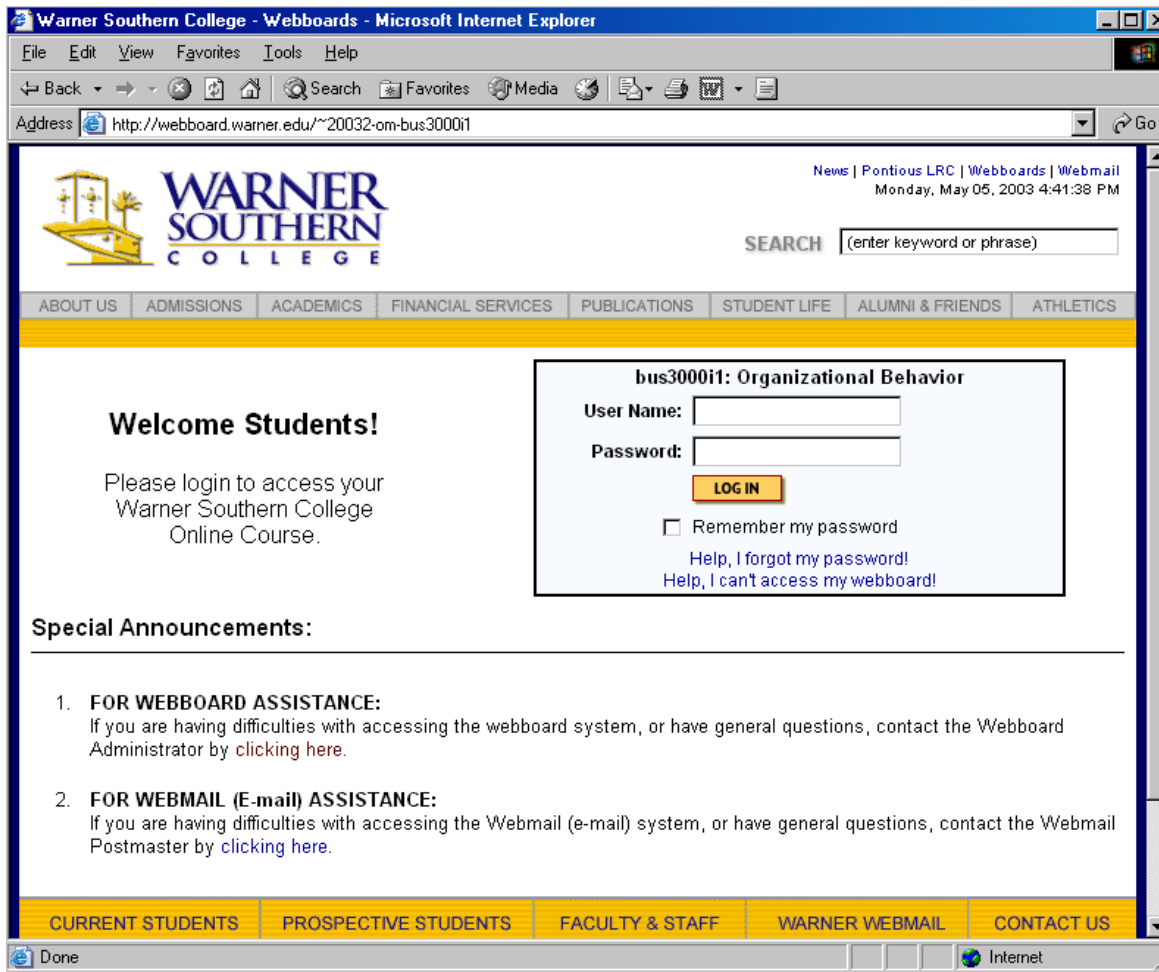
Warner Southern College - Webboards - Microsoft Internet Explorer

File Edit View Favorites Tools Help

Back Search Favorites Media

Address http://webboard.warner.edu/~20032-om-bus3000i1 Go

WARNER SOUTHERN COLLEGE

News | Pontious LRC | Webboards | Webmail
Monday, May 05, 2003 4:41:38 PM

SEARCH (enter keyword or phrase)

ABOUT US | ADMISSIONS | ACADEMICS | FINANCIAL SERVICES | PUBLICATIONS | STUDENT LIFE | ALUMNI & FRIENDS | ATHLETICS

Welcome Students!

Please login to access your Warner Southern College Online Course.

bus3000i1: Organizational Behavior

User Name:

Password:

LOG IN

Remember my password

Help, I forgot my password!
Help, I can't access my webboard!

Special Announcements:

1. FOR WEBBOARD ASSISTANCE:
If you are having difficulties with accessing the webboard system, or have general questions, contact the Webboard Administrator by clicking here.

2. FOR WEBMAIL (E-mail) ASSISTANCE:
If you are having difficulties with accessing the Webmail (e-mail) system, or have general questions, contact the Webmail Postmaster by clicking here.

CURRENT STUDENTS | PROSPECTIVE STUDENTS | FACULTY & STAFF | WARNER WEBMAIL | CONTACT US

Done Internet